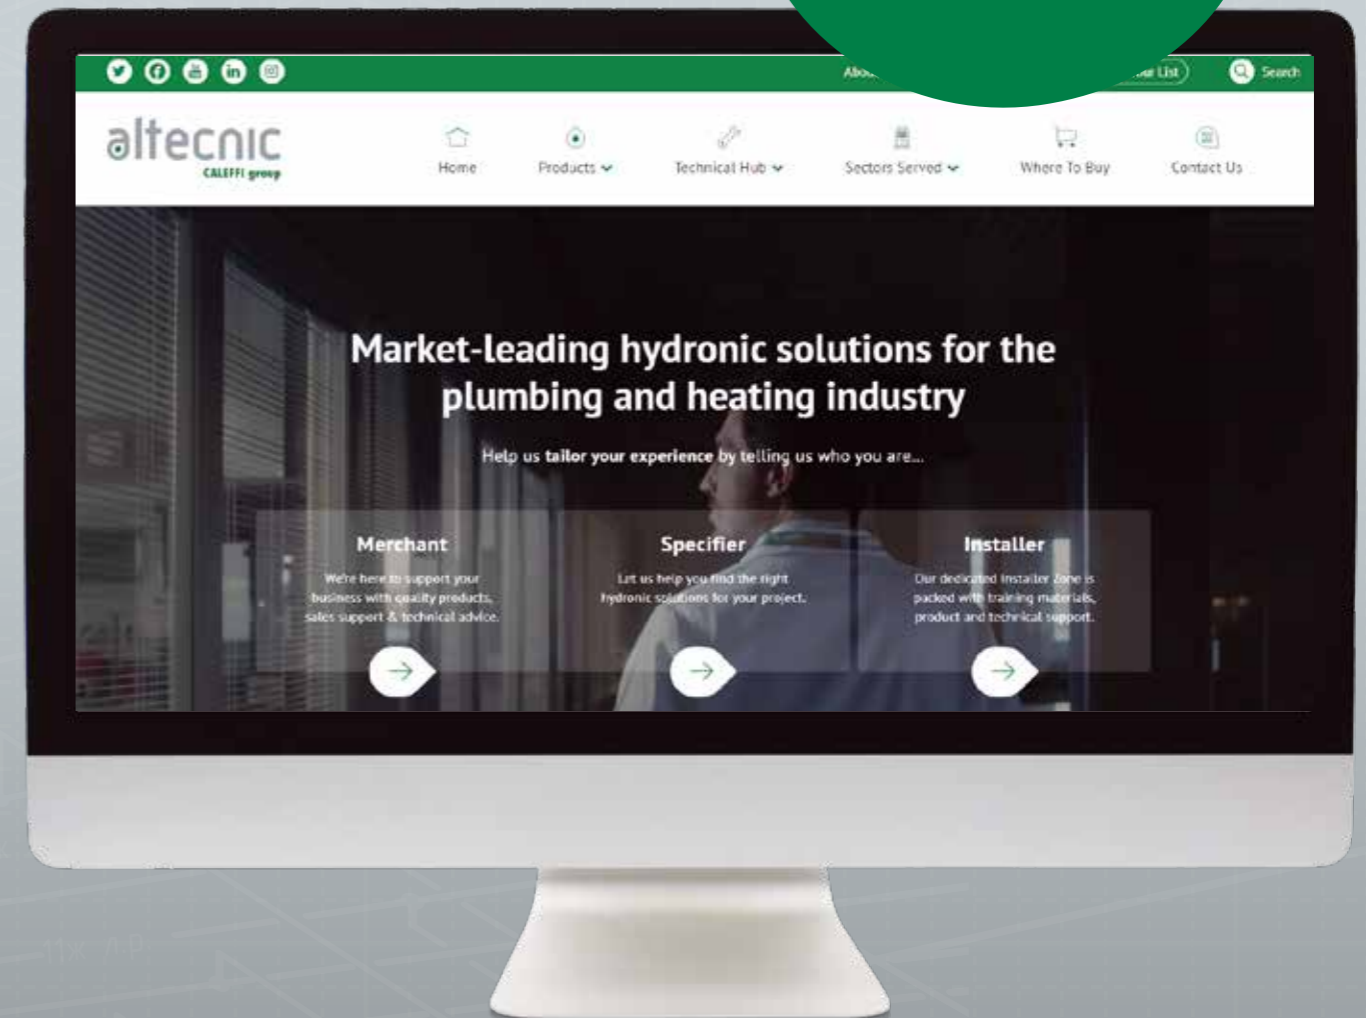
Abo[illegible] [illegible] List Search

altecnic
CALEFFI group

Home Products Technical Hub Sectors Served Where To Buy Contact Us

Market-leading hydronic solutions for the plumbing and heating industry

Help us tailor your experience by telling us who you are...

Merchant
We're here to support your business with quality products, sales support & technical advice.

Specifier
Let us help you find the right hydronic solutions for your project.

Installer
Our dedicated Installer Zone is packed with training materials, product and technical support.